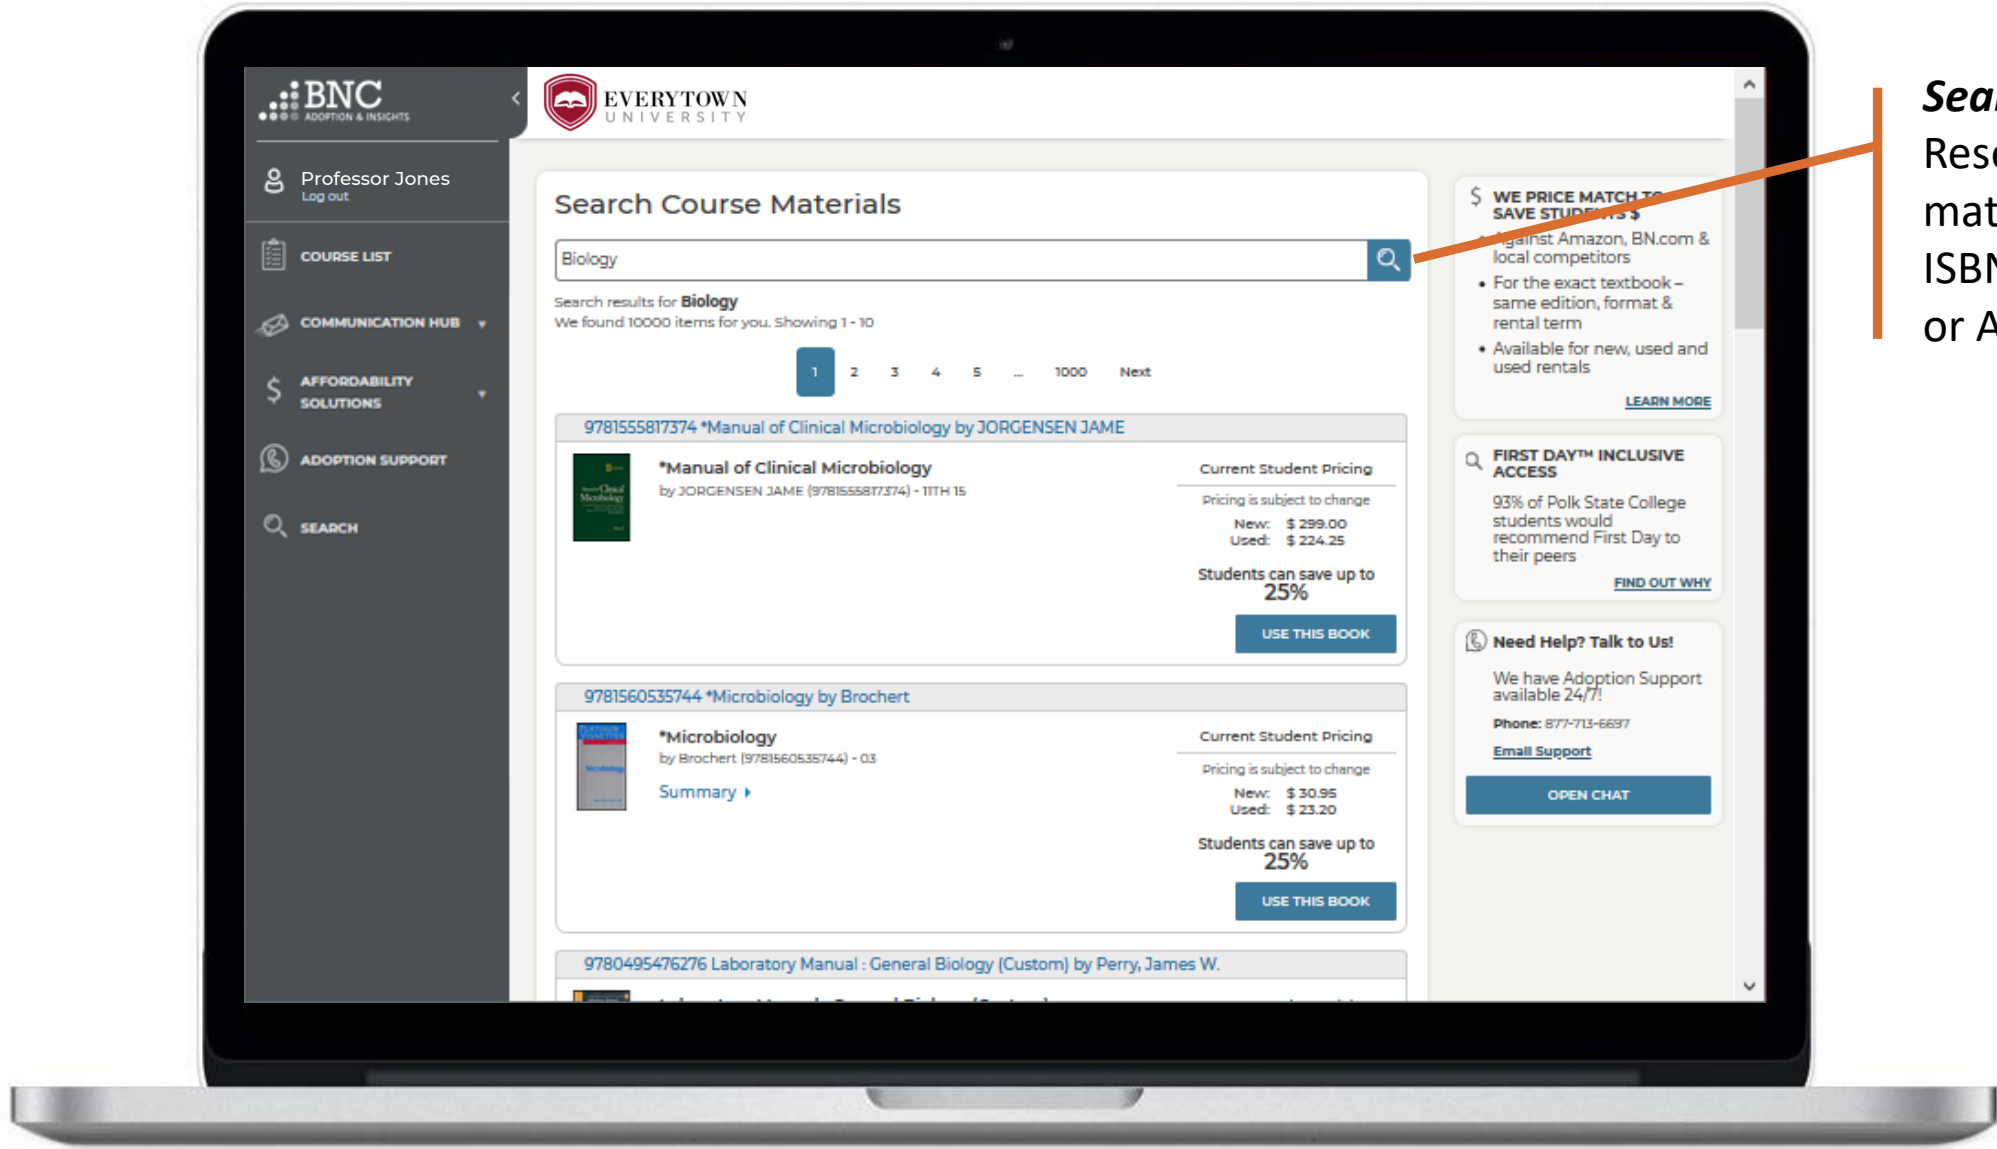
BNC ADOPTION & INSIGHTS

Professor Jones
Log out

COURSE LIST

COMMUNICATION HUB

AFFORDABILITY SOLUTIONS

ADOPTION SUPPORT

SEARCH

EVERYTOWN UNIVERSITY

Search Course Materials

Biology

Search results for Biology
We found 10000 items for you. Showing 1 - 10

1 2 3 4 5 ... 1000 Next

9781555817374 *Manual of Clinical Microbiology by JORGENSEN JAME

*Manual of Clinical Microbiology
by JORGENSEN JAME (9781555817374) - 11TH 15

Current Student Pricing
Pricing is subject to change
New: $ 299.00
Used: $ 224.25
Students can save up to
25%
USE THIS BOOK

9781560535744 *Microbiology by Brochert

*Microbiology
by Brochert (9781560535744) - 03
Summary

Current Student Pricing
Pricing is subject to change
New: $ 30.95
Used: $ 23.20
Students can save up to
25%
USE THIS BOOK

9780495476276 Laboratory Manual : General Biology (Custom) by Perry, James W.

WE PRICE MATCH TO SAVE STUDENTS $
• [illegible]gainst Amazon, BN.com & local competitors
• For the exact textbook – same edition, format & rental term
• Available for new, used and used rentals
LEARN MORE

FIRST DAY™ INCLUSIVE ACCESS
93% of Polk State College students would recommend First Day to their peers
FIND OUT WHY

Need Help? Talk to Us!
We have Adoption Support available 24/7!
Phone: 877-713-6697
Email Support
OPEN CHAT

Sea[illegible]
Res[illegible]
mat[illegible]
ISBN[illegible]
or A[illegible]